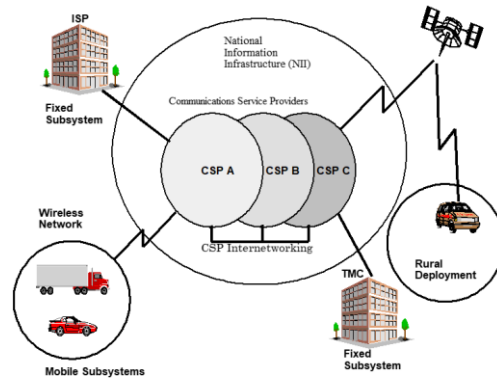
ISP

Fixed Subsystem

National Information Infrastructure (NII)

Communications Service Providers

CSP A

CSP B

CSP C

CSP Internetworking

Wireless Network

Mobile Subsystems

TMC

Fixed Subsystem

Rural Deployment